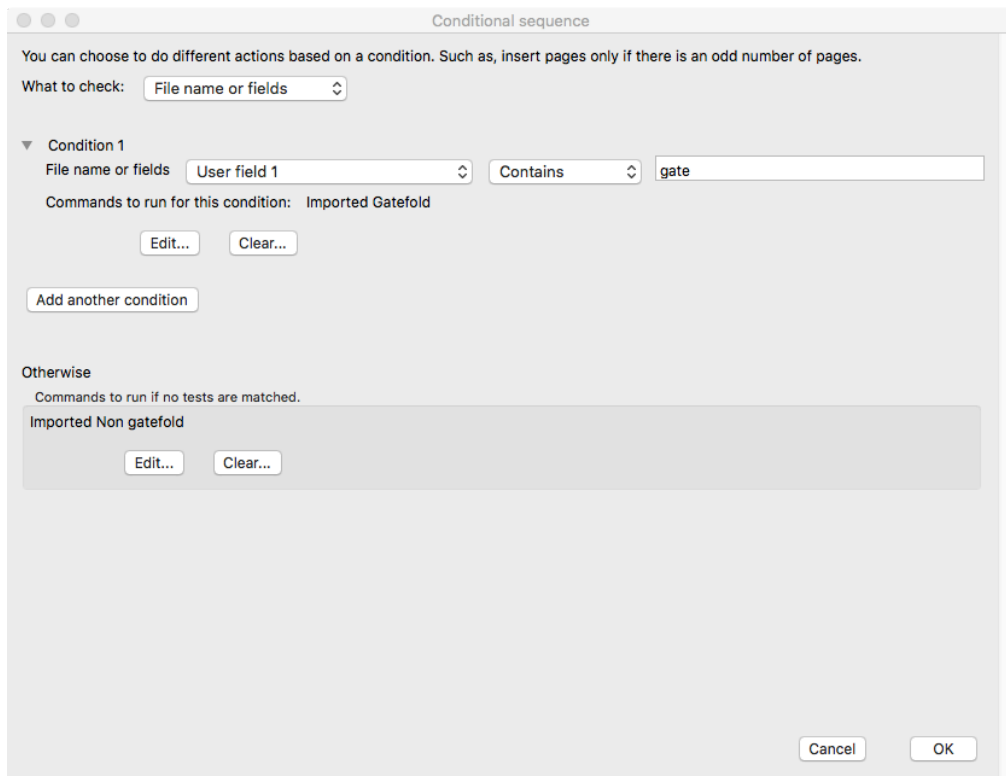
Conditional sequence

You can choose to do different actions based on a condition. Such as, insert pages only if there is an odd number of pages.

What to check: File name or fields

Condition 1

File name or fields User field 1 Contains gate

Commands to run for this condition: Imported Gatefold

Edit... Clear...

Add another condition

Otherwise

Commands to run if no tests are matched.

Imported Non gatefold

Edit... Clear...

Cancel OK